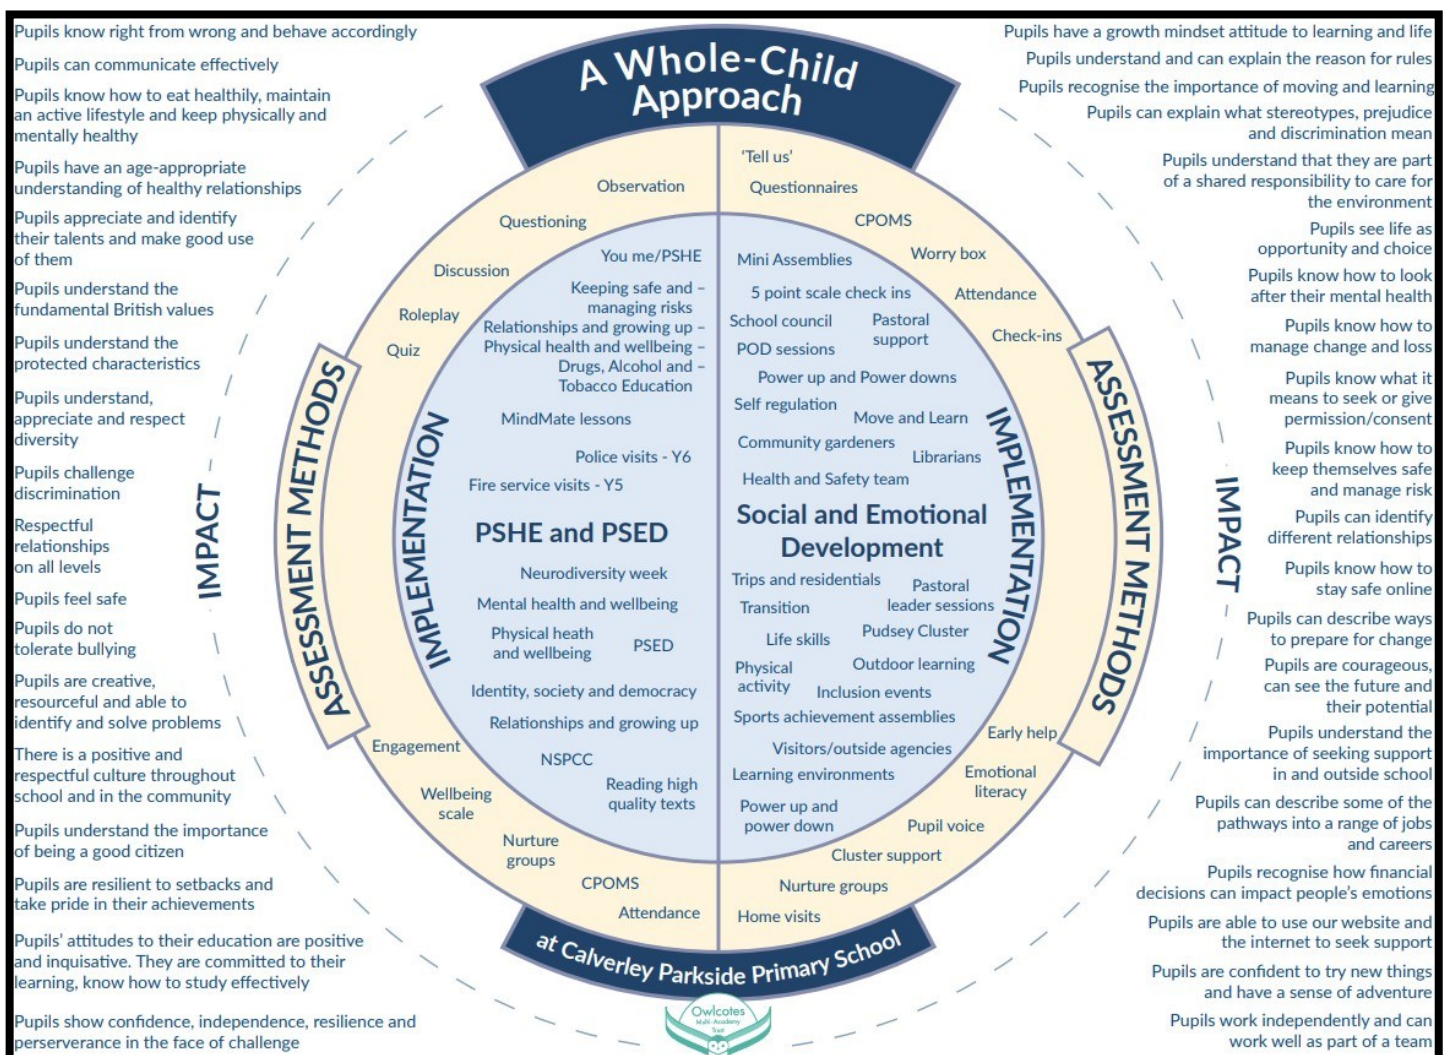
A Whole-Child Approach

Pupils know right from wrong and behave accordingly

Pupils can communicate effectively

Pupils know how to eat healthily, maintain an active lifestyle and keep physically and mentally healthy

Pupils have an age-appropriate understanding of healthy relationships

Pupils appreciate and identify their talents and make good use of them

Pupils understand the fundamental British values

Pupils understand the protected characteristics

Pupils understand, appreciate and respect diversity

Pupils challenge discrimination

Respectful relationships on all levels

Pupils feel safe

Pupils do not tolerate bullying

Pupils are creative, resourceful and able to identify and solve problems

There is a positive and respectful culture throughout school and in the community

Pupils understand the importance of being a good citizen

Pupils are resilient to setbacks and take pride in their achievements

Pupils' attitudes to their education are positive and inquisative. They are committed to their learning, know how to study effectively

Pupils show confidence, independence, resilience and perserverance in the face of challenge

IMPACT

ASSESSMENT METHODS

Observation
Questioning
Discussion
Roleplay
Quiz
Engagement
Wellbeing scale
Nurture groups
CPOMS
Attendance

IMPLEMENTATION

You me/PSHE
Keeping safe and – managing risks
Relationships and growing up –
Physical health and wellbeing –
Drugs, Alcohol and – Tobacco Education
MindMate lessons
Police visits - Y6
Fire service visits - Y5

PSHE and PSED

Neurodiversity week
Mental health and wellbeing
Physical heath and wellbeing
PSED
Identity, society and democracy
Relationships and growing up
NSPCC
Reading high quality texts

'Tell us'
Questionnaires
CPOMS
Worry box
Attendance
Check-ins
Early help
Emotional literacy
Pupil voice
Cluster support
Nurture groups
Home visits

Mini Assemblies
5 point scale check ins
School council
Pastoral support
POD sessions
Power up and Power downs
Self regulation
Move and Learn
Community gardeners
Librarians
Health and Safety team

Social and Emotional Development

Trips and residentials
Pastoral leader sessions
Transition
Life skills
Pudsey Cluster
Physical activity
Outdoor learning
Inclusion events
Sports achievement assemblies
Visitors/outside agencies
Learning environments
Power up and power down

IMPLEMENTATION

ASSESSMENT METHODS

IMPACT

Pupils have a growth mindset attitude to learning and life

Pupils understand and can explain the reason for rules

Pupils recognise the importance of moving and learning

Pupils can explain what stereotypes, prejudice and discrimination mean

Pupils understand that they are part of a shared responsibility to care for the environment

Pupils see life as opportunity and choice

Pupils know how to look after their mental health

Pupils know how to manage change and loss

Pupils know what it means to seek or give permission/consent

Pupils know how to keep themselves safe and manage risk

Pupils can identify different relationships

Pupils know how to stay safe online

Pupils can describe ways to prepare for change

Pupils are courageous, can see the future and their potential

Pupils understand the importance of seeking support in and outside school

Pupils can describe some of the pathways into a range of jobs and careers

Pupils recognise how financial decisions can impact people's emotions

Pupils are able to use our website and the internet to seek support

Pupils are confident to try new things and have a sense of adventure

Pupils work independently and can work well as part of a team

at Calverley Parkside Primary School

Owlcotes Multi-Academy Trust